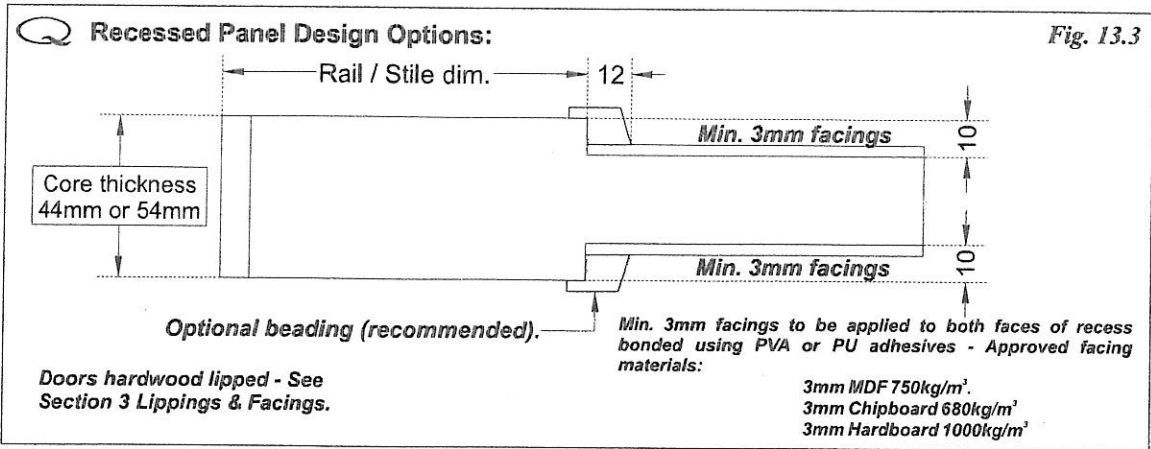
Q Recessed Panel Design Options:

Fig. 13.3

Rail / Stile dim.

12

Min. 3mm facings

10

Core thickness 44mm or 54mm

10

Min. 3mm facings

Optional beading (recommended).

Min. 3mm facings to be applied to both faces of recess bonded using PVA or PU adhesives - Approved facing materials:

3mm MDF 750kg/m$^3$.
3mm Chipboard 680kg/m$^3$
3mm Hardboard 1000kg/m$^3$

Doors hardwood lipped - See Section 3 Lippings & Facings.